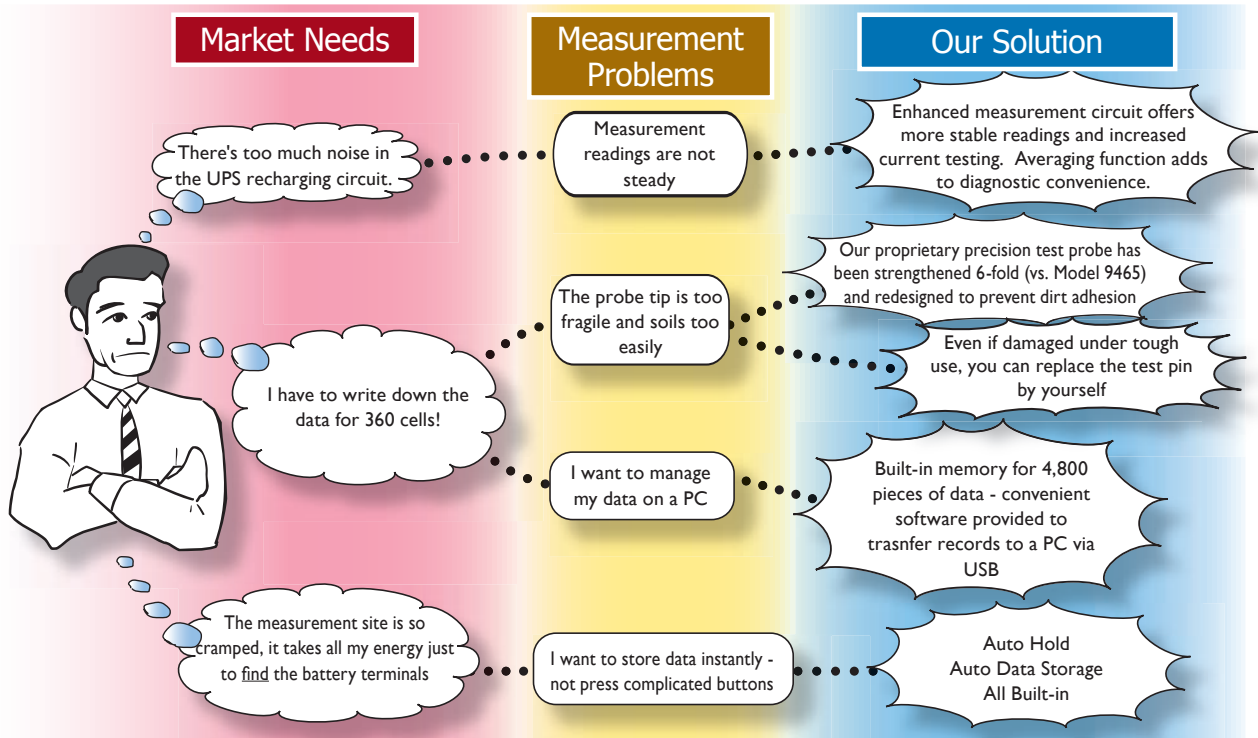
Market Needs

Measurement Problems

Our Solution

There's too much noise in the UPS recharging circuit.

Measurement readings are not steady

Enhanced measurement circuit offers more stable readings and increased current testing. Averaging function adds to diagnostic convenience.

Our proprietary precision test probe has been strengthened 6-fold (vs. Model 9465) and redesigned to prevent dirt adhesion

The probe tip is too fragile and soils too easily

Even if damaged under tough use, you can replace the test pin by yourself

I have to write down the data for 360 cells!

I want to manage my data on a PC

Built-in memory for 4,800 pieces of data - convenient software provided to trasnfer records to a PC via USB

The measurement site is so cramped, it takes all my energy just to find the battery terminals

I want to store data instantly - not press complicated buttons

Auto Hold
Auto Data Storage
All Built-in